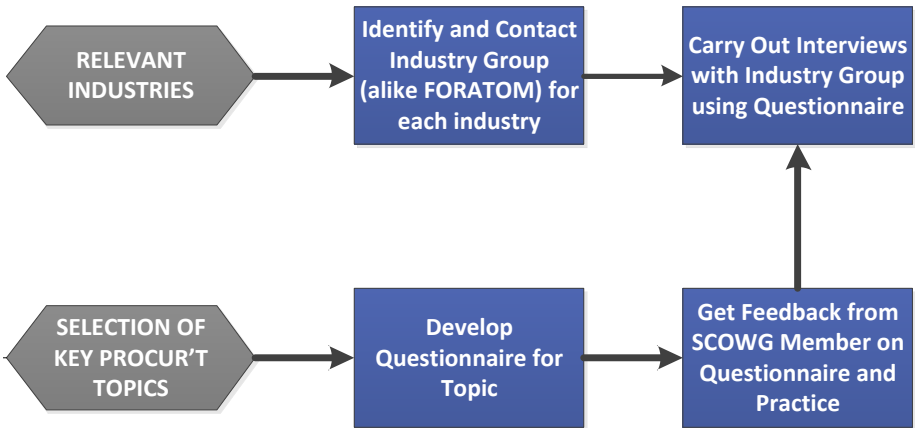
RELEVANT INDUSTRIES

Identify and Contact Industry Group (alike FORATOM) for each industry

Carry Out Interviews with Industry Group using Questionnaire

SELECTION OF KEY PROCUR'T TOPICS

Develop Questionnaire for Topic

Get Feedback from SCOWG Member on Questionnaire and Practice